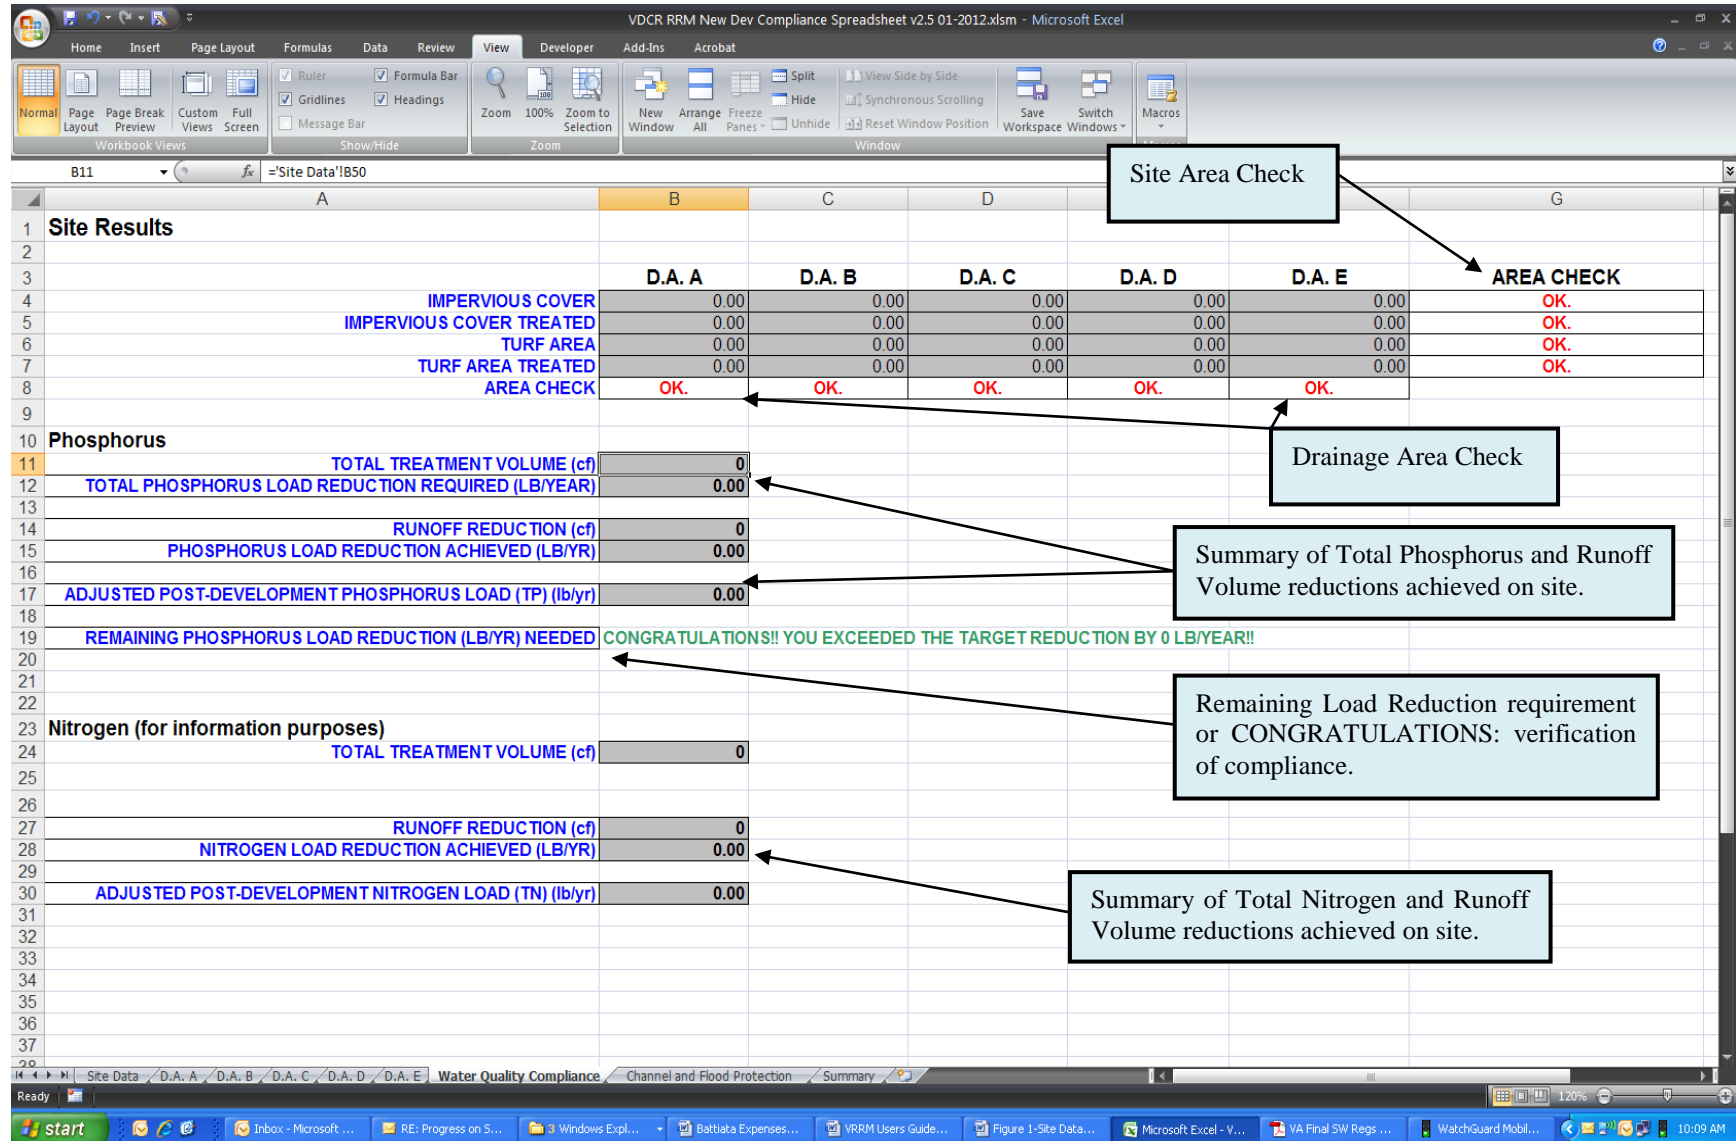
VDCR RRM New Dev Compliance Spreadsheet v2.5 01-2012.xlsm - Microsoft Excel

Home Insert Page Layout Formulas Data Review View Developer Add-Ins Acrobat

Normal Page Layout Page Break Preview Custom Views Full Screen
Workbook Views
Ruler Formula Bar Gridlines Headings Message Bar
Show/Hide
Zoom 100% Zoom to Selection
Zoom
New Window Arrange All Freeze Panes Split Hide Unhide View Side by Side Synchronous Scrolling Reset Window Position Save Workspace Switch Windows
Window
Macros

B11 $f_x$ ='Site Data'!B50

Site Area Check

| | A | B | C | D | E | F | G |
|---|---|---|---|---|---|---|---|
| 1 | Site Results | | | | | | |
| 2 | | | | | | | |
| 3 | | D.A. A | D.A. B | D.A. C | D.A. D | D.A. E | AREA CHECK |
| 4 | IMPERVIOUS COVER | 0.00 | 0.00 | 0.00 | 0.00 | 0.00 | OK. |
| 5 | IMPERVIOUS COVER TREATED | 0.00 | 0.00 | 0.00 | 0.00 | 0.00 | OK. |
| 6 | TURF AREA | 0.00 | 0.00 | 0.00 | 0.00 | 0.00 | OK. |
| 7 | TURF AREA TREATED | 0.00 | 0.00 | 0.00 | 0.00 | 0.00 | OK. |
| 8 | AREA CHECK | OK. | OK. | OK. | OK. | OK. | |
| 9 | | | | | | | |
| 10 | Phosphorus | | | | | | |
| 11 | TOTAL TREATMENT VOLUME (cf) | 0 | | | | | |
| 12 | TOTAL PHOSPHORUS LOAD REDUCTION REQUIRED (LB/YEAR) | 0.00 | | | | | |
| 13 | | | | | | | |
| 14 | RUNOFF REDUCTION (cf) | 0 | | | | | |
| 15 | PHOSPHORUS LOAD REDUCTION ACHIEVED (LB/YR) | 0.00 | | | | | |
| 16 | | | | | | | |
| 17 | ADJUSTED POST-DEVELOPMENT PHOSPHORUS LOAD (TP) (lb/yr) | 0.00 | | | | | |
| 18 | | | | | | | |
| 19 | REMAINING PHOSPHORUS LOAD REDUCTION (LB/YR) NEEDED | CONGRATULATIONS!! YOU EXCEEDED THE TARGET REDUCTION BY 0 LB/YEAR!! | | | | | |
| 20 | | | | | | | |
| 21 | | | | | | | |
| 22 | | | | | | | |
| 23 | Nitrogen (for information purposes) | | | | | | |
| 24 | TOTAL TREATMENT VOLUME (cf) | 0 | | | | | |
| 25 | | | | | | | |
| 26 | | | | | | | |
| 27 | RUNOFF REDUCTION (cf) | 0 | | | | | |
| 28 | NITROGEN LOAD REDUCTION ACHIEVED (LB/YR) | 0.00 | | | | | |
| 29 | | | | | | | |
| 30 | ADJUSTED POST-DEVELOPMENT NITROGEN LOAD (TN) (lb/yr) | 0.00 | | | | | |

31 32 33 34 35 36 37

Drainage Area Check

Summary of Total Phosphorus and Runoff Volume reductions achieved on site.

Remaining Load Reduction requirement or CONGRATULATIONS: verification of compliance.

Summary of Total Nitrogen and Runoff Volume reductions achieved on site.

Site Data D.A. A D.A. B D.A. C D.A. D D.A. E Water Quality Compliance Channel and Flood Protection Summary

Ready 120%

start Inbox - Microsoft ... RE: Progress on S... 3 Windows Expl... Battiata Expenses... VRRM Users Guide... Figure 1-Site Data... Microsoft Excel - V... VA Final SW Regs ... WatchGuard Mobil... 10:09 AM